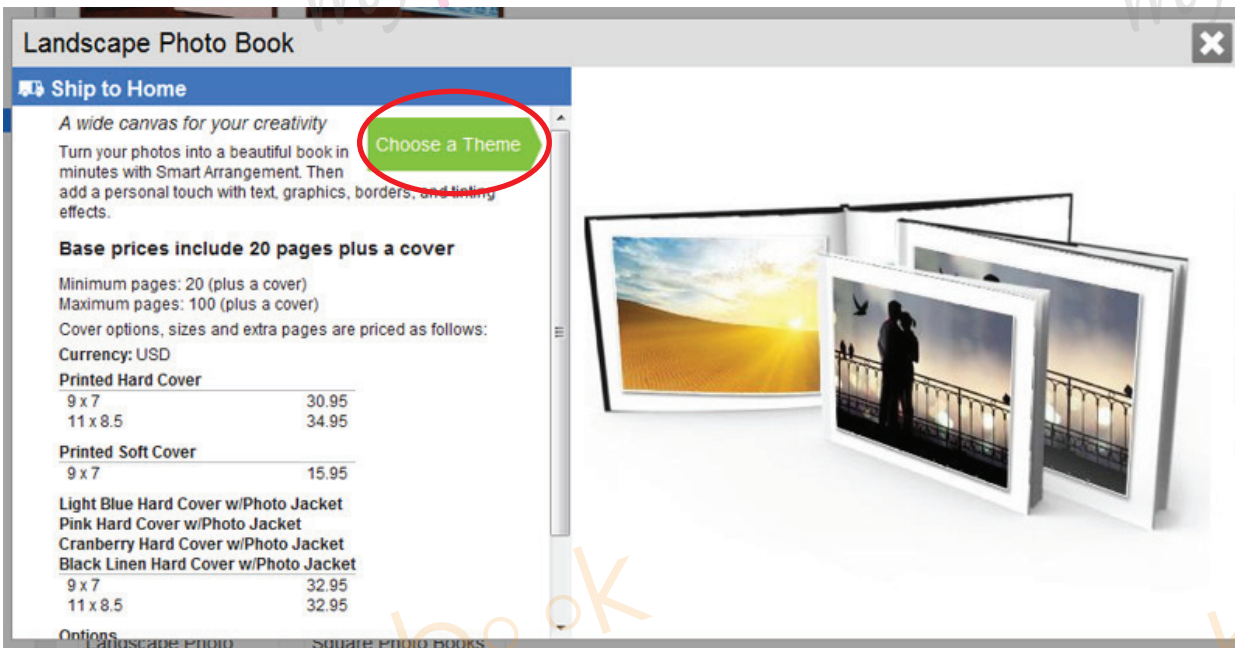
Landscape Photo Book

Ship to Home

A wide canvas for your creativity

Choose a Theme

Turn your photos into a beautiful book in minutes with Smart Arrangement. Then add a personal touch with text, graphics, borders, and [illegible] effects.

Base prices include 20 pages plus a cover

Minimum pages: 20 (plus a cover)
Maximum pages: 100 (plus a cover)
Cover options, sizes and extra pages are priced as follows:

Currency: USD

| Printed Hard Cover | |
|---|---|
| 9 x 7 | 30.95 |
| 11 x 8.5 | 34.95 |

| Printed Soft Cover | |
|---|---|
| 9 x 7 | 15.95 |

Light Blue Hard Cover w/Photo Jacket
Pink Hard Cover w/Photo Jacket
Cranberry Hard Cover w/Photo Jacket
Black Linen Hard Cover w/Photo Jacket

| | |
|---|---|
| 9 x 7 | 32.95 |
| 11 x 8.5 | 32.95 |

Options

Landscape Photo

Square Photo Books